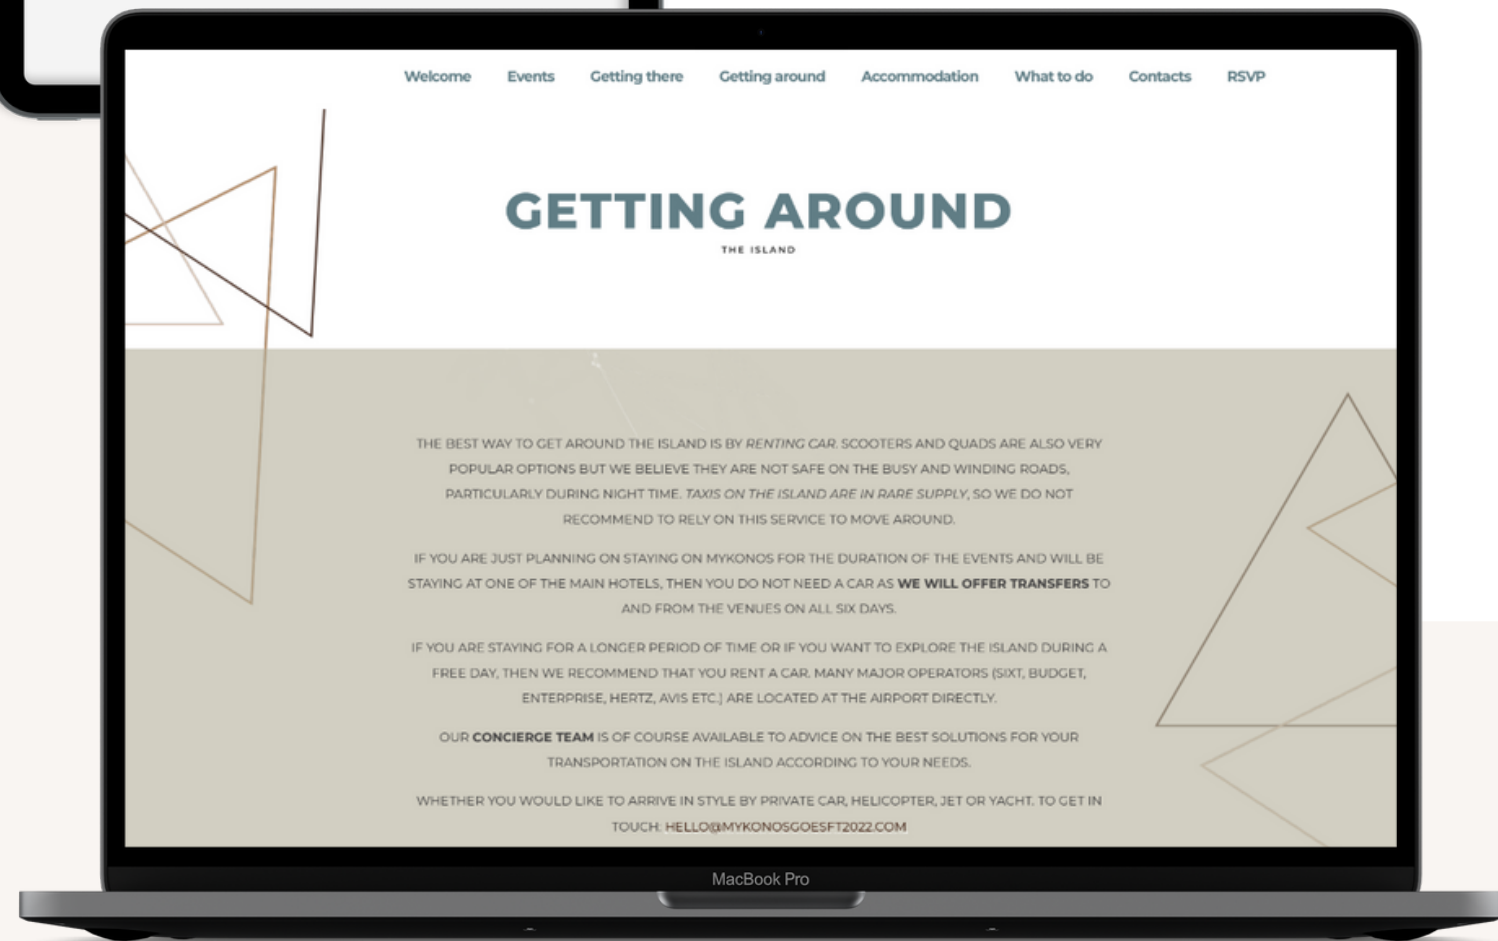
Welcome Events Getting there Getting around Accommodation What to do Contacts RSVP

GETTING AROUND
THE ISLAND

THE BEST WAY TO GET AROUND THE ISLAND IS BY RENTING CAR. SCOOTERS AND QUADS ARE ALSO VERY POPULAR OPTIONS BUT WE BELIEVE THEY ARE NOT SAFE ON THE BUSY AND WINDING ROADS, PARTICULARLY DURING NIGHT TIME. TAXIS ON THE ISLAND ARE IN RARE SUPPLY, SO WE DO NOT RECOMMEND TO RELY ON THIS SERVICE TO MOVE AROUND.

IF YOU ARE JUST PLANNING ON STAYING ON MYKONOS FOR THE DURATION OF THE EVENTS AND WILL BE STAYING AT ONE OF THE MAIN HOTELS, THEN YOU DO NOT NEED A CAR AS WE WILL OFFER TRANSFERS TO AND FROM THE VENUES ON ALL SIX DAYS.

IF YOU ARE STAYING FOR A LONGER PERIOD OF TIME OR IF YOU WANT TO EXPLORE THE ISLAND DURING A FREE DAY, THEN WE RECOMMEND THAT YOU RENT A CAR. MANY MAJOR OPERATORS (SIXT, BUDGET, ENTERPRISE, HERTZ, AVIS ETC.) ARE LOCATED AT THE AIRPORT DIRECTLY.

OUR CONCIERGE TEAM IS OF COURSE AVAILABLE TO ADVICE ON THE BEST SOLUTIONS FOR YOUR TRANSPORTATION ON THE ISLAND ACCORDING TO YOUR NEEDS.

WHETHER YOU WOULD LIKE TO ARRIVE IN STYLE BY PRIVATE CAR, HELICOPTER, JET OR YACHT. TO GET IN TOUCH: HELLO@MYKONOSGOESFT2022.COM

MacBook Pro